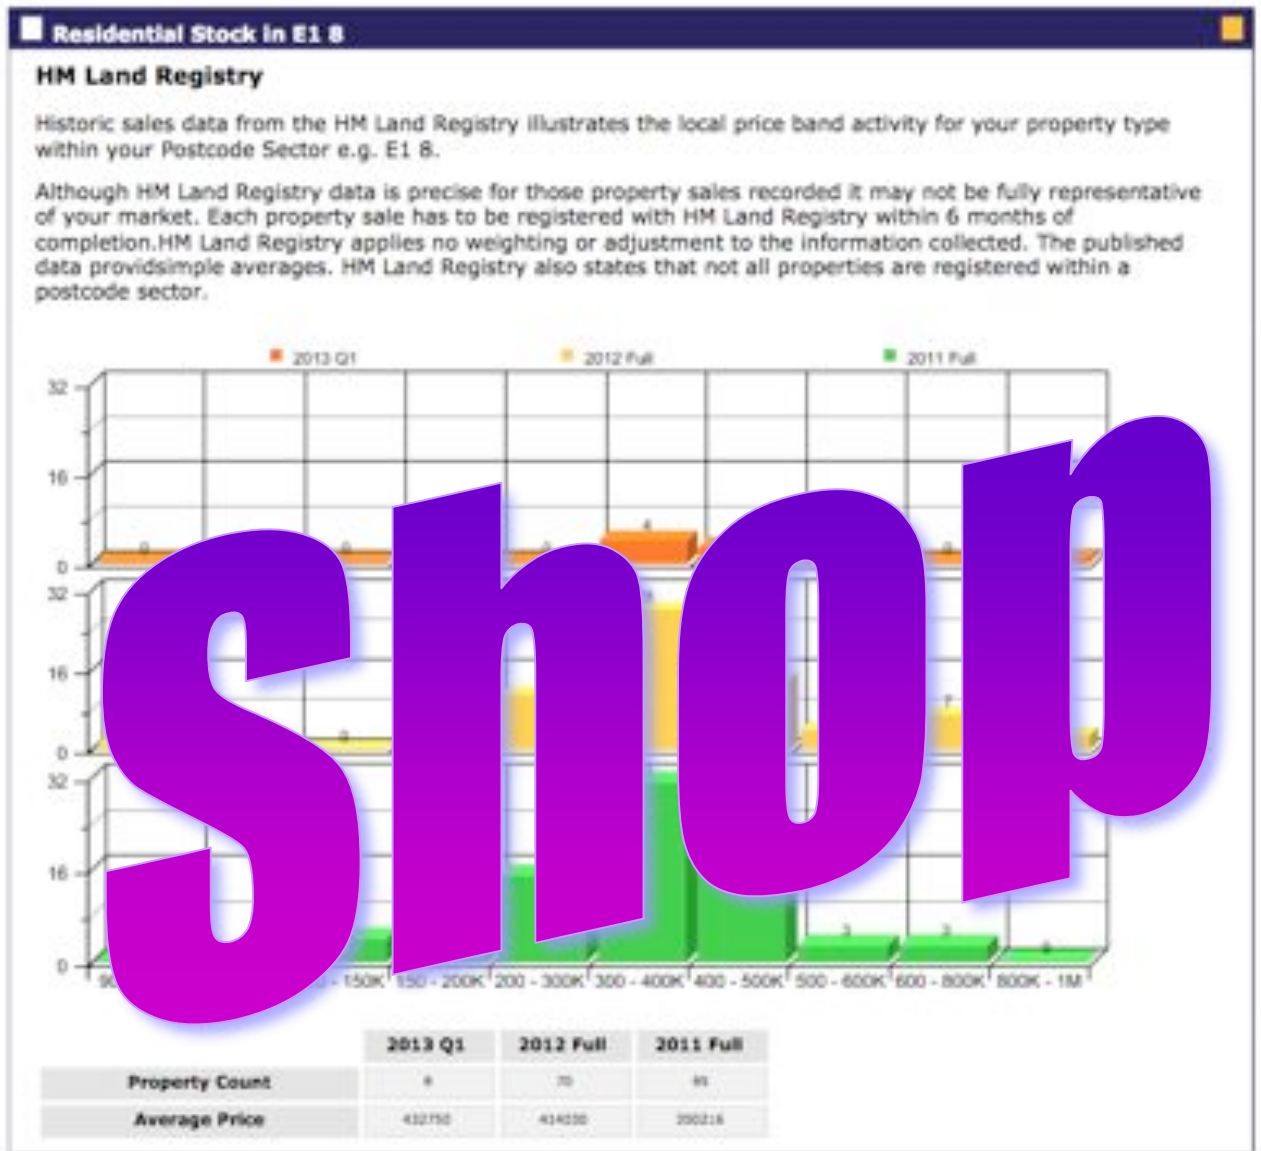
Residential Stock in E1 8

HM Land Registry

Historic sales data from the HM Land Registry illustrates the local price band activity for your property type within your Postcode Sector e.g. E1 8.

Although HM Land Registry data is precise for those property sales recorded it may not be fully representative of your market. Each property sale has to be registered with HM Land Registry within 6 months of completion.HM Land Registry applies no weighting or adjustment to the information collected. The published data providsimple averages. HM Land Registry also states that not all properties are registered within a postcode sector.

2013 Q1 2012 Full 2011 Full

32
16
0
32
16
0
32
16
0

4

Shop

150K 150 - 200K 200 - 300K 300 - 400K 400 - 500K 500 - 600K 600 - 800K 800K - 1M

| | 2013 Q1 | 2012 Full | 2011 Full |
|---|---|---|---|
| Property Count | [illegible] | 70 | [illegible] |
| Average Price | 432750 | 414030 | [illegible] |